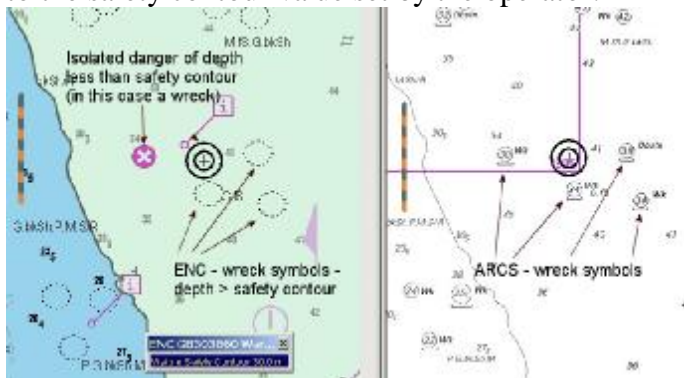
Isolated danger of depth less than safety contour (in this case a wreck)

M S.G.bkSh

GMkSh.P.M.S.R

ENC - wreck symbols - depth > safety contour

P.G.NkSh.M

ENC GB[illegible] War... ×

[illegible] Safety Contour 30.0 m

ARCS - wreck symbols